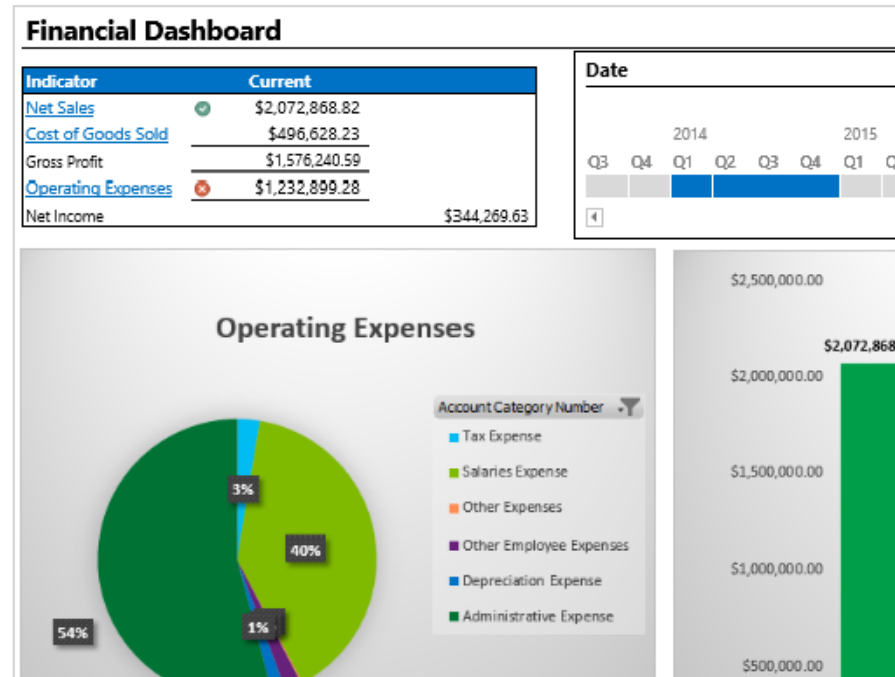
Financial Dashboard

| Indicator | | Current | |
|---|---|---|---|
| Net Sales | | $2,072,868.82 | |
| Cost of Goods Sold | | $496,628.23 | |
| Gross Profit | | $1,576,240.59 | |
| Operating Expenses | | $1,232,899.28 | |
| Net Income | | | $344,269.63 |

Date

2014 2015

Q3 Q4 Q1 Q2 Q3 Q4 Q1 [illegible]

Operating Expenses

Account Category Number

Tax Expense
Salaries Expense
Other Expenses
Other Employee Expenses
Depreciation Expense
Administrative Expense

3%
40%
1%
54%

$2,500,000.00
$2,072,868
$2,000,000.00
$1,500,000.00
$1,000,000.00
$500,000.00